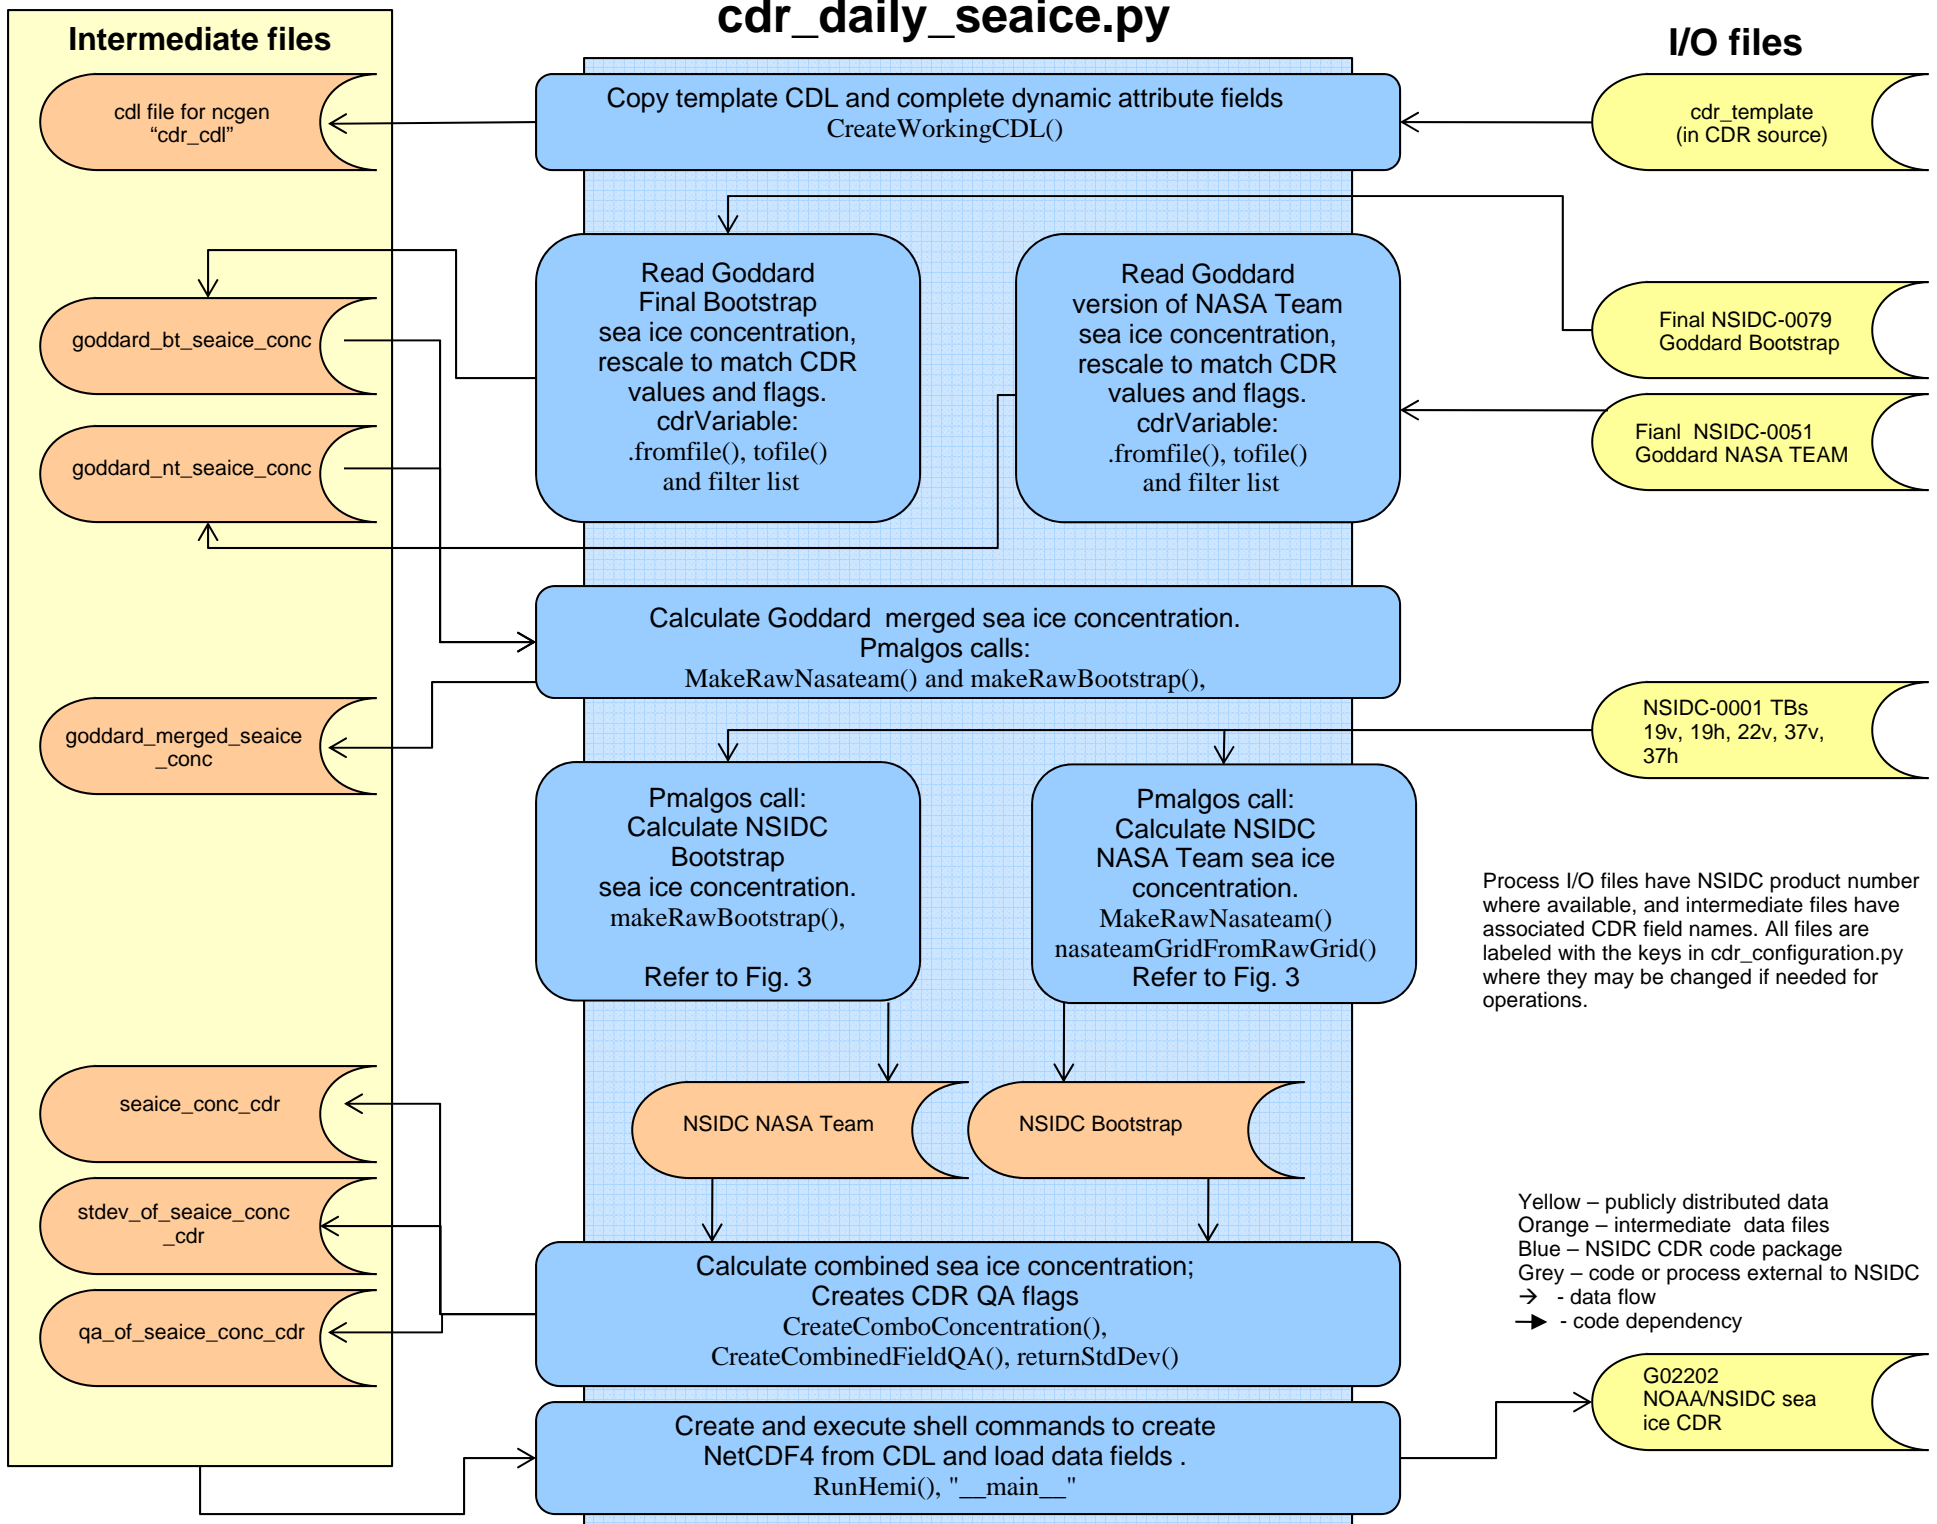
cdr_daily_seaice.py

Intermediate files

I/O files

Copy template CDL and complete dynamic attribute fields
CreateWorkingCDL()

cdl file for ncgen
“cdr_cdl”

cdr_template
(in CDR source)

Read Goddard
Final Bootstrap
sea ice concentration,
rescale to match CDR
values and flags.
cdrVariable:
.fromfile(), tofile()
and filter list

Read Goddard
version of NASA Team
sea ice concentration,
rescale to match CDR
values and flags.
cdrVariable:
.fromfile(), tofile()
and filter list

goddard_bt_seaice_conc

goddard_nt_seaice_conc

Final NSIDC-0079
Goddard Bootstrap

Fianl NSIDC-0051
Goddard NASA TEAM

Calculate Goddard merged sea ice concentration.
Pmalgos calls:
MakeRawNasateam() and makeRawBootstrap(),

goddard_merged_seaice
_conc

NSIDC-0001 TBs
19v, 19h, 22v, 37v,
37h

Pmalgos call:
Calculate NSIDC
Bootstrap
sea ice concentration.
makeRawBootstrap(),

Refer to Fig. 3

Pmalgos call:
Calculate NSIDC
NASA Team sea ice
concentration.
MakeRawNasateam()
nasateamGridFromRawGrid()
Refer to Fig. 3

Process I/O files have NSIDC product number where available, and intermediate files have associated CDR field names. All files are labeled with the keys in cdr_configuration.py where they may be changed if needed for operations.

seaice_conc_cdr

NSIDC NASA Team

NSIDC Bootstrap

stdev_of_seaice_conc
_cdr

qa_of_seaice_conc_cdr

Yellow – publicly distributed data
Orange – intermediate data files
Blue – NSIDC CDR code package
Grey – code or process external to NSIDC
→ - data flow
→ - code dependency

Calculate combined sea ice concentration;
Creates CDR QA flags
CreateComboConcentration(),
CreateCombinedFieldQA(), returnStdDev()

Create and execute shell commands to create
NetCDF4 from CDL and load data fields .
RunHemi(), "__main__"

G02202
NOAA/NSIDC sea
ice CDR